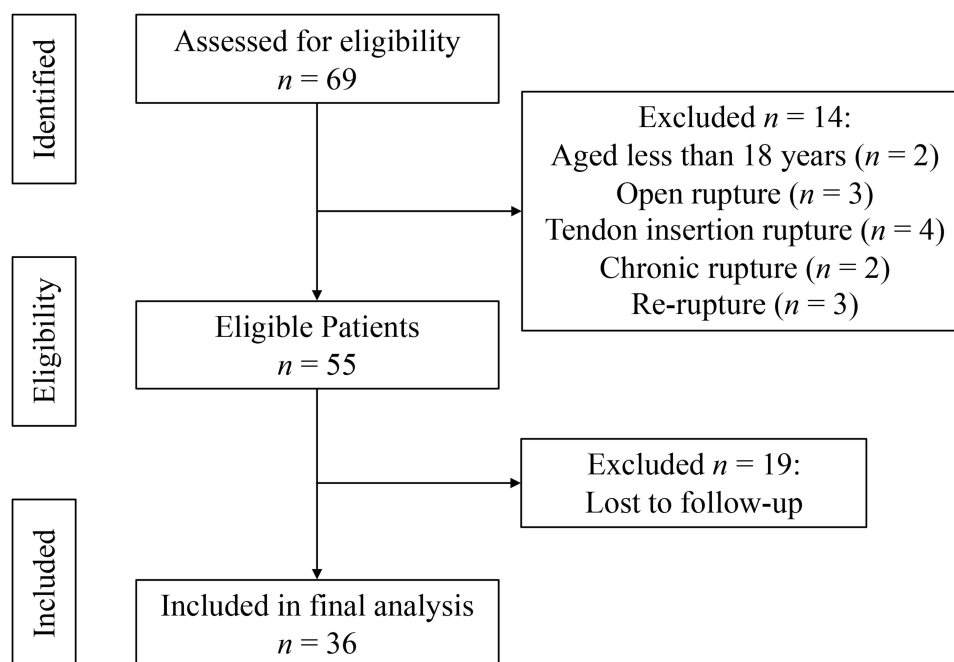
Identified

Assessed for eligibility
$n = 69$

Excluded $n = 14$:
Aged less than 18 years ($n = 2$)
Open rupture ($n = 3$)
Tendon insertion rupture ($n = 4$)
Chronic rupture ($n = 2$)
Re-rupture ($n = 3$)

Eligibility

Eligible Patients
$n = 55$

Excluded $n = 19$:
Lost to follow-up

Included

Included in final analysis
$n = 36$